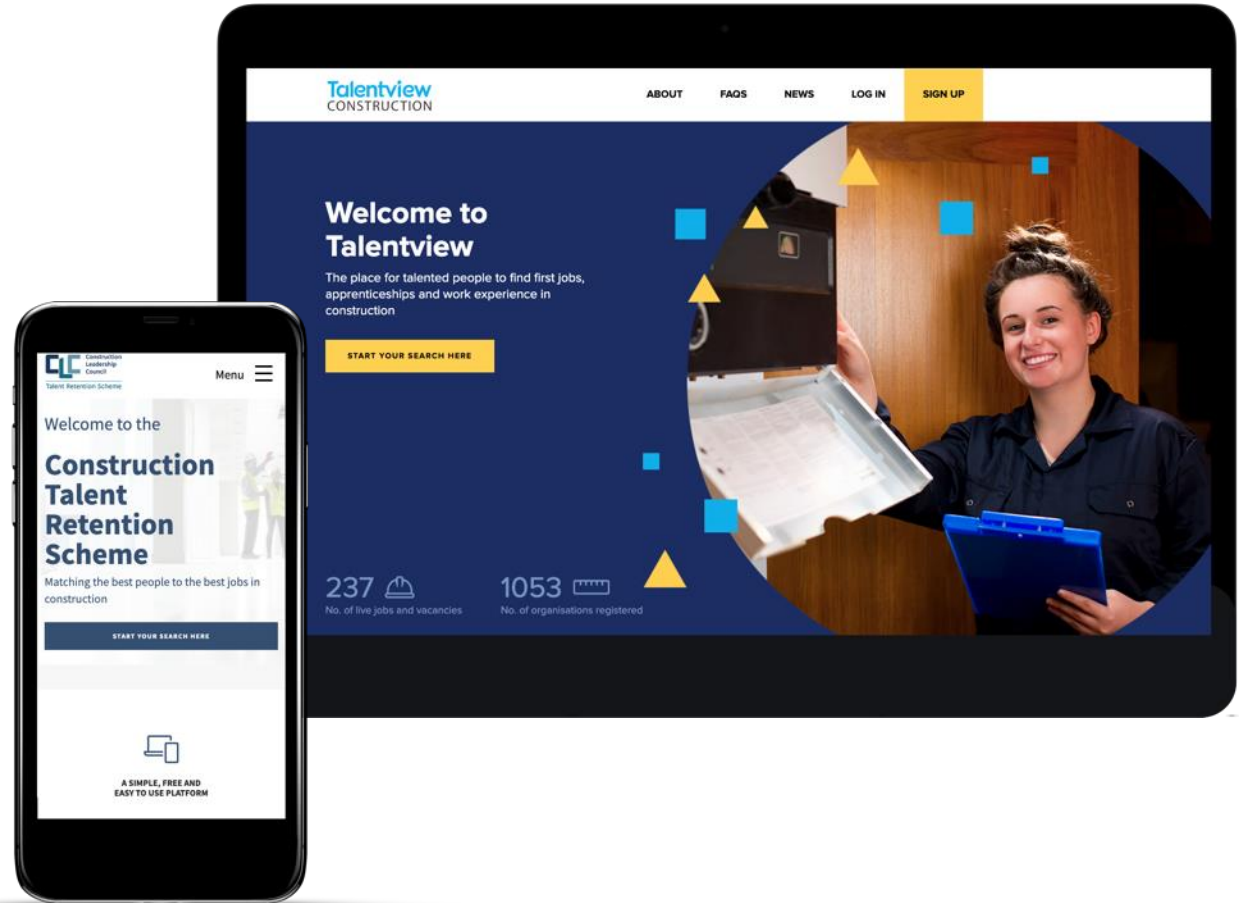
Talentview CONSTRUCTION

ABOUT FAQS NEWS LOG IN SIGN UP

Welcome to Talentview

The place for talented people to find first jobs, apprenticeships and work experience in construction

START YOUR SEARCH HERE

237
No. of live jobs and vacancies

1053
No. of organisations registered

CLC Construction Leadership Council
Talent Retention Scheme

Menu

Welcome to the

Construction Talent Retention Scheme

Matching the best people to the best jobs in construction

START YOUR SEARCH HERE

A SIMPLE, FREE AND EASY TO USE PLATFORM